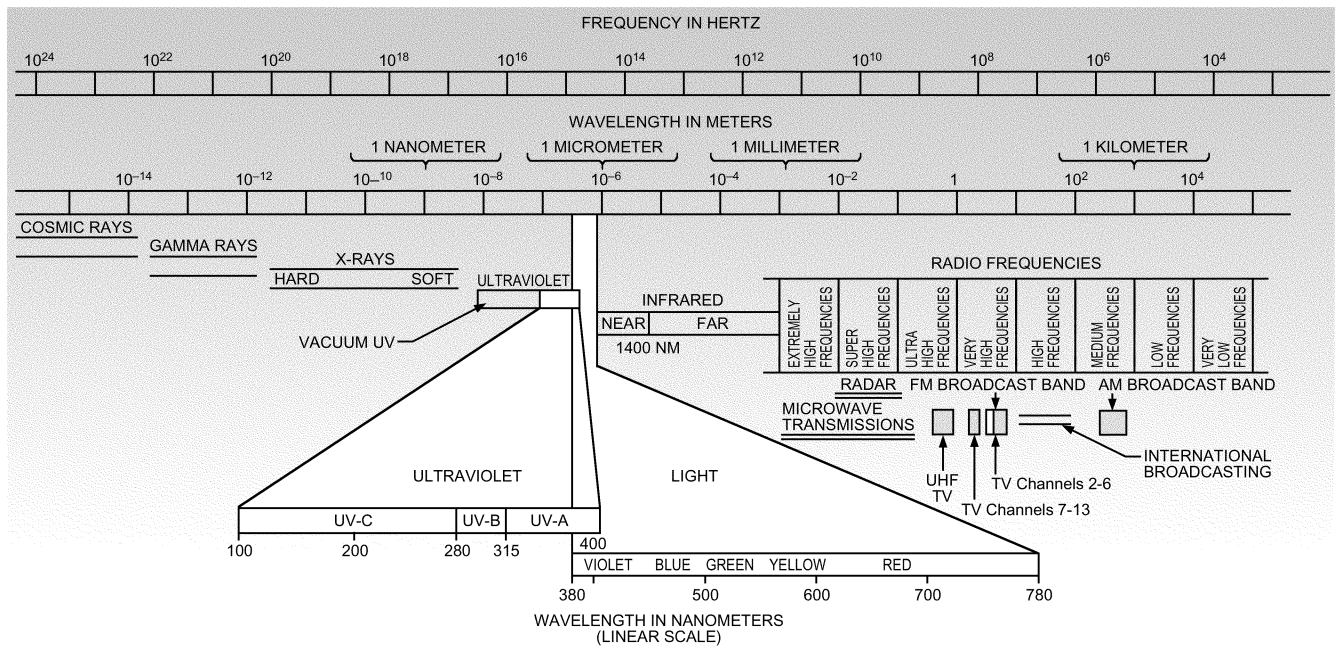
FREQUENCY IN HERTZ

$10^{24}$ $10^{22}$ $10^{20}$ $10^{18}$ $10^{16}$ $10^{14}$ $10^{12}$ $10^{10}$ $10^{8}$ $10^{6}$ $10^{4}$

WAVELENGTH IN METERS

1 NANOMETER 1 MICROMETER 1 MILLIMETER 1 KILOMETER

$10^{-14}$ $10^{-12}$ $10^{-10}$ $10^{-8}$ $10^{-6}$ $10^{-4}$ $10^{-2}$ 1 $10^{2}$ $10^{4}$

COSMIC RAYS

GAMMA RAYS

X-RAYS
HARD SOFT

ULTRAVIOLET

VACUUM UV

INFRARED
NEAR FAR
1400 NM

RADIO FREQUENCIES

EXTREMELY HIGH FREQUENCIES | SUPER HIGH FREQUENCIES | ULTRA HIGH FREQUENCIES | VERY HIGH FREQUENCIES | HIGH FREQUENCIES | MEDIUM FREQUENCIES | LOW FREQUENCIES | VERY LOW FREQUENCIES

RADAR FM BROADCAST BAND AM BROADCAST BAND

MICROWAVE TRANSMISSIONS

UHF TV

TV Channels 7-13

TV Channels 2-6

INTERNATIONAL BROADCASTING

ULTRAVIOLET

LIGHT

UV-C UV-B UV-A

100 200 280 315 400

VIOLET BLUE GREEN YELLOW RED

380 500 600 700 780

WAVELENGTH IN NANOMETERS
(LINEAR SCALE)